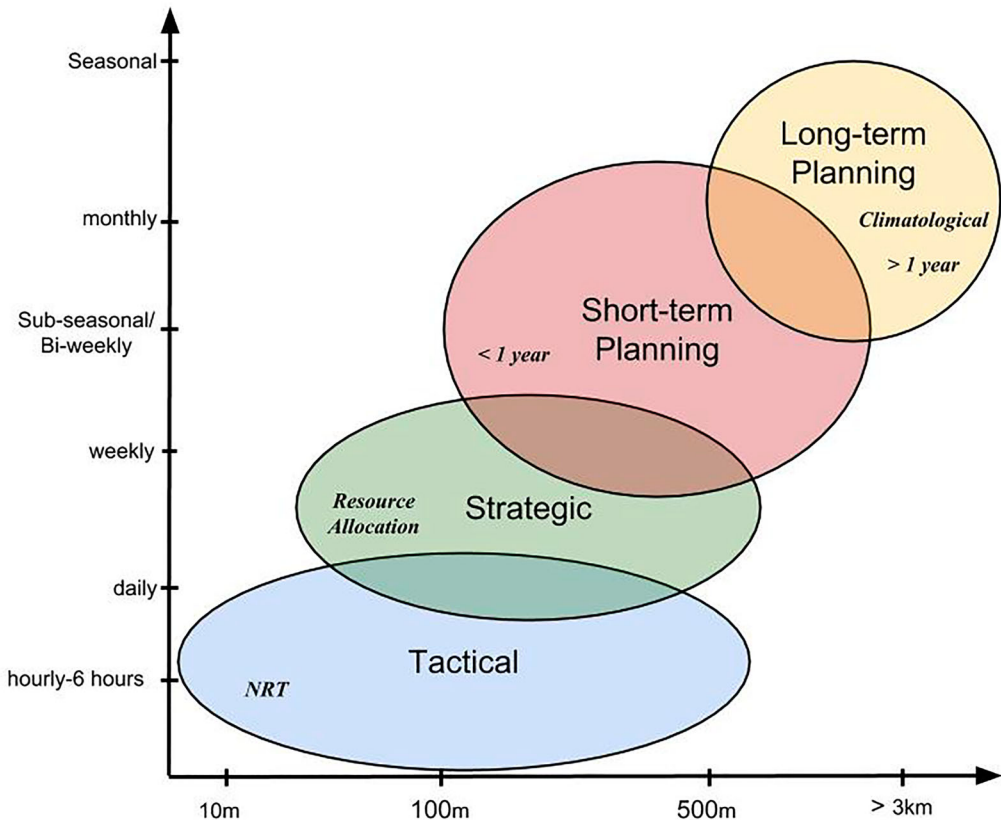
Seasonal
monthly
Sub-seasonal/
Bi-weekly
weekly
daily
hourly-6 hours

Long-term
Planning
Climatological
> 1 year

Short-term
Planning
< 1 year

Resource
Allocation
Strategic

Tactical
NRT

10m
100m
500m
> 3km